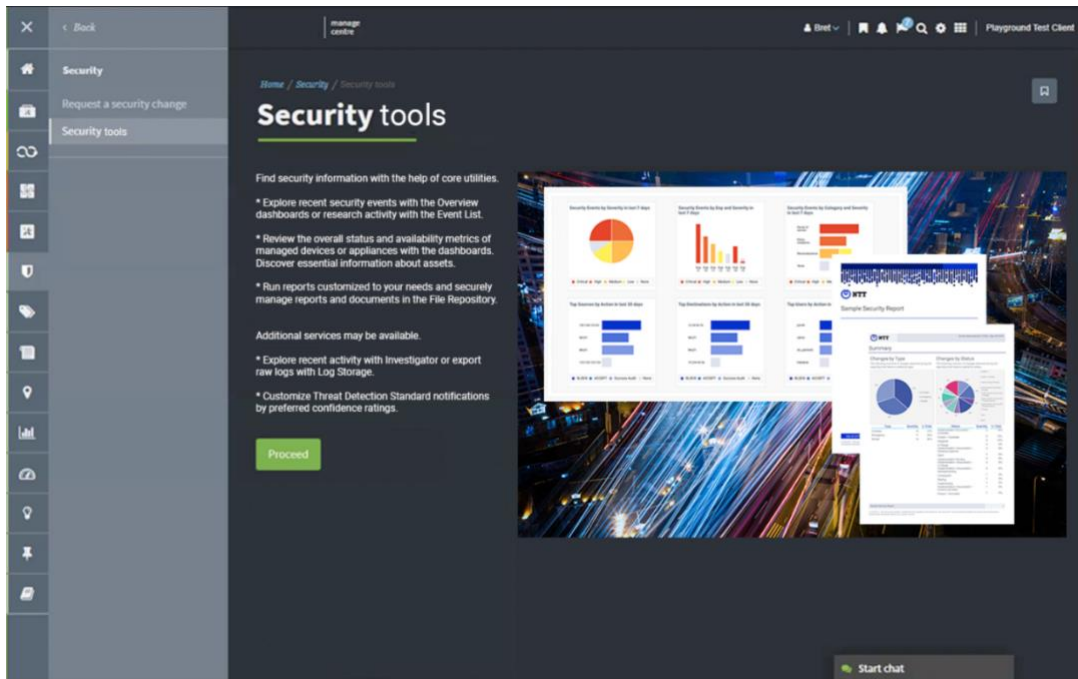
✕ ‹ Back

manage centre

Bret | Playground Test Client

Security

Request a security change

Security tools

Home / Security / Security tools

Security tools

Find security information with the help of core utilities.

* Explore recent security events with the Overview dashboards or research activity with the Event List.

* Review the overall status and availability metrics of managed devices or appliances with the dashboards. Discover essential information about assets.

* Run reports customized to your needs and securely manage reports and documents in the File Repository.

Additional services may be available.

* Explore recent activity with Investigator or export raw logs with Log Storage.

* Customize Threat Detection Standard notifications by preferred confidence ratings.

Proceed

NTT

Sample Security Report

NTT

Summary

Start chat